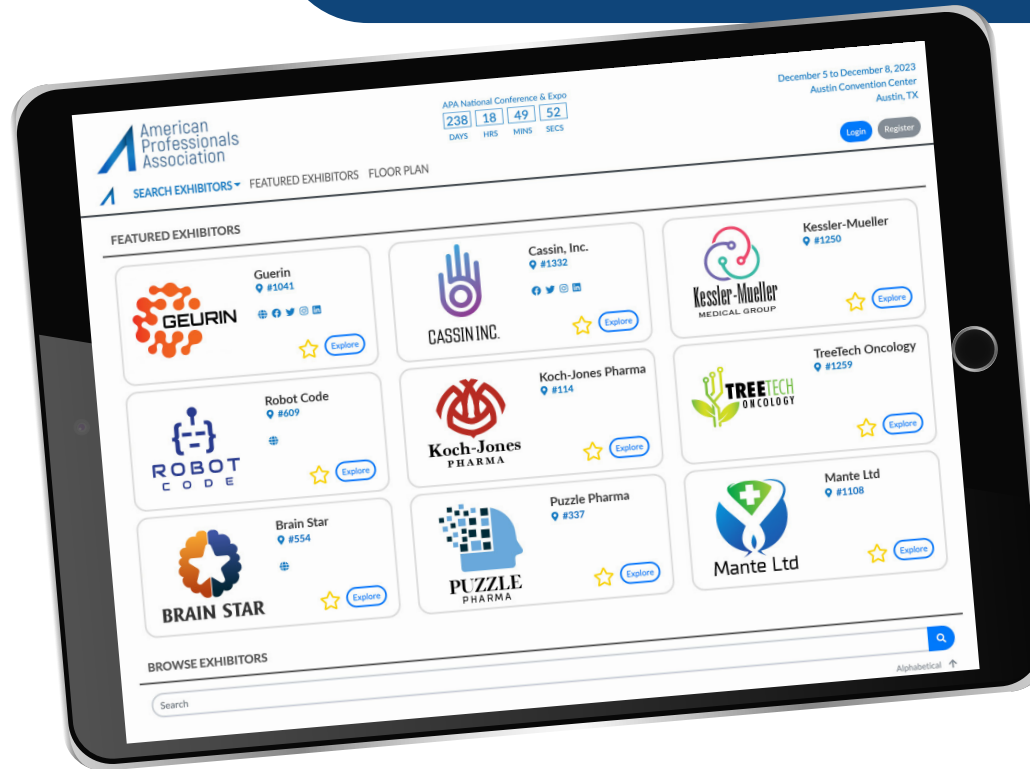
American Professionals Association

APA National Conference & Expo
238 DAYS 18 HRS 49 MINS 52 SECS

December 5 to December 8, 2023
Austin Convention Center
Austin, TX

Login Register

SEARCH EXHIBITORS FEATURED EXHIBITORS FLOOR PLAN

FEATURED EXHIBITORS

GEURIN
Guerin
#1041
Explore

CASSIN INC.
Cassin, Inc.
#1332
Explore

Kessler-Mueller MEDICAL GROUP
Kessler-Mueller
#1250
Explore

ROBOT CODE
Robot Code
#609
Explore

Koch-Jones PHARMA
Koch-Jones Pharma
#114
Explore

TREETECH ONCOLOGY
TreeTech Oncology
#1259
Explore

BRAIN STAR
Brain Star
#554
Explore

PUZZLE PHARMA
Puzzle Pharma
#337
Explore

Mante Ltd
Mante Ltd
#1108
Explore

BROWSE EXHIBITORS
Alphabetical
Search